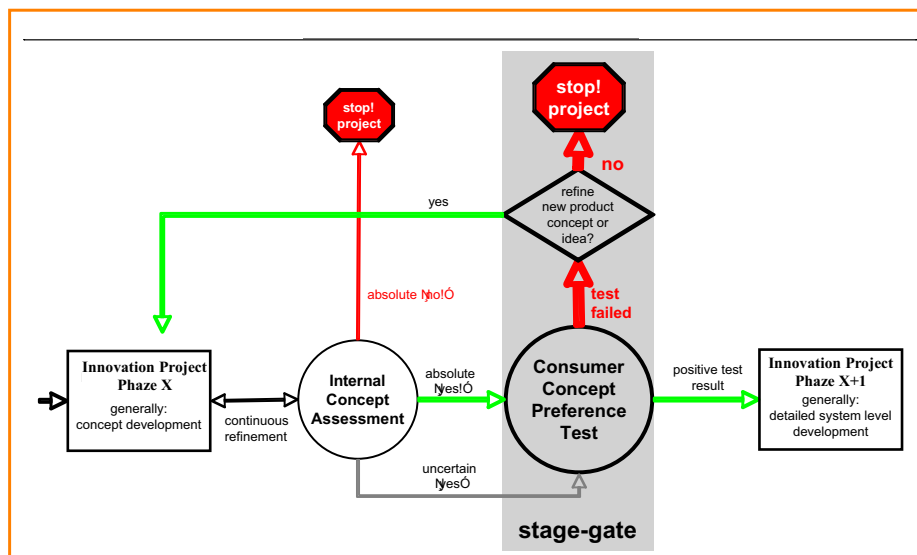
stop! project

stop! project

no

yes

refine new product concept or idea?

absolute Ñno!Ó

test failed

Innovation Project Phaze X
generally: concept development

continuous refinement

Internal Concept Assessment

absolute Ñyes!Ó

Consumer Concept Preference Test

positive test result

Innovation Project Phaze X+1
generally: detailed system level development

uncertain ÑyesÓ

stage-gate